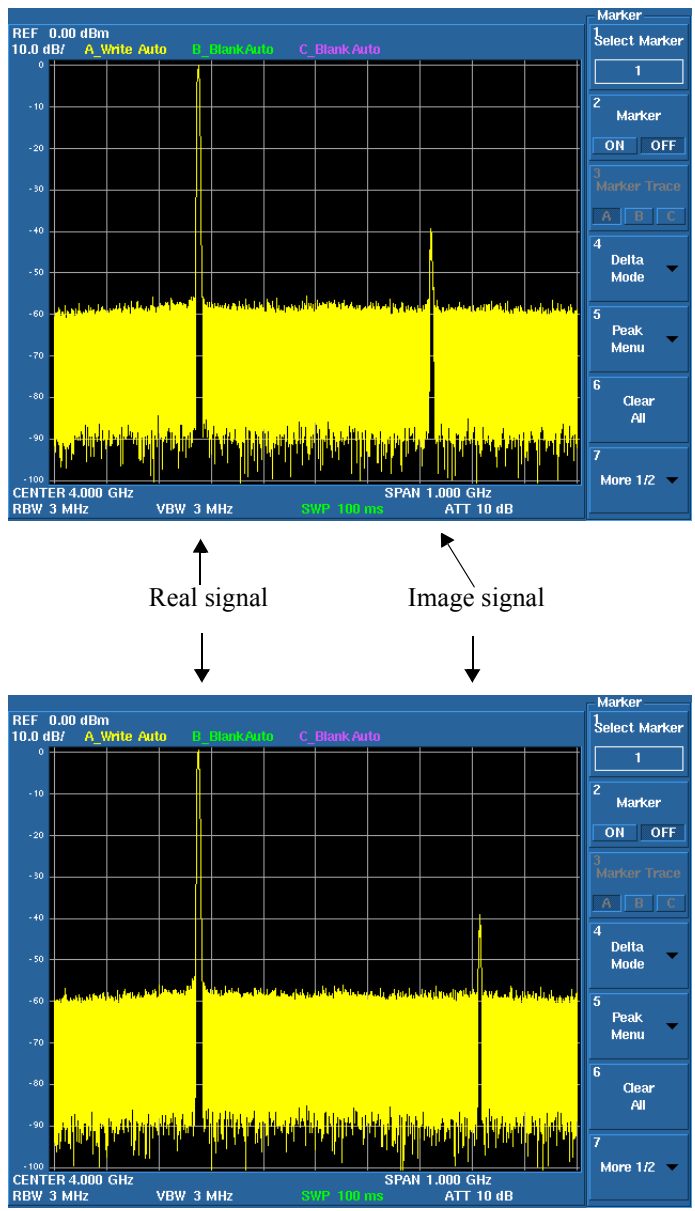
REF 0.00 dBm
10.0 dB/ A_Write Auto B_BlankAuto C_BlankAuto

0
-10
-20
-30
-40
-50
-60
-70
-80
-90
-100

CENTER 4.000 GHz SPAN 1.000 GHz
RBW 3 MHz VBW 3 MHz SWP 100 ms ATT 10 dB

Marker
1 Select Marker
1
2 Marker
ON OFF
3 Marker Trace
A B C
4 Delta Mode
5 Peak Menu
6 Clear All
7 More 1/2

Real signal

Image signal

REF 0.00 dBm
10.0 dB/ A_Write Auto B_BlankAuto C_BlankAuto

0
-10
-20
-30
-40
-50
-60
-70
-80
-90
-100

CENTER 4.000 GHz SPAN 1.000 GHz
RBW 3 MHz VBW 3 MHz SWP 100 ms ATT 10 dB

Marker
1 Select Marker
1
2 Marker
ON OFF
3 Marker Trace
A B C
4 Delta Mode
5 Peak Menu
6 Clear All
7 More 1/2